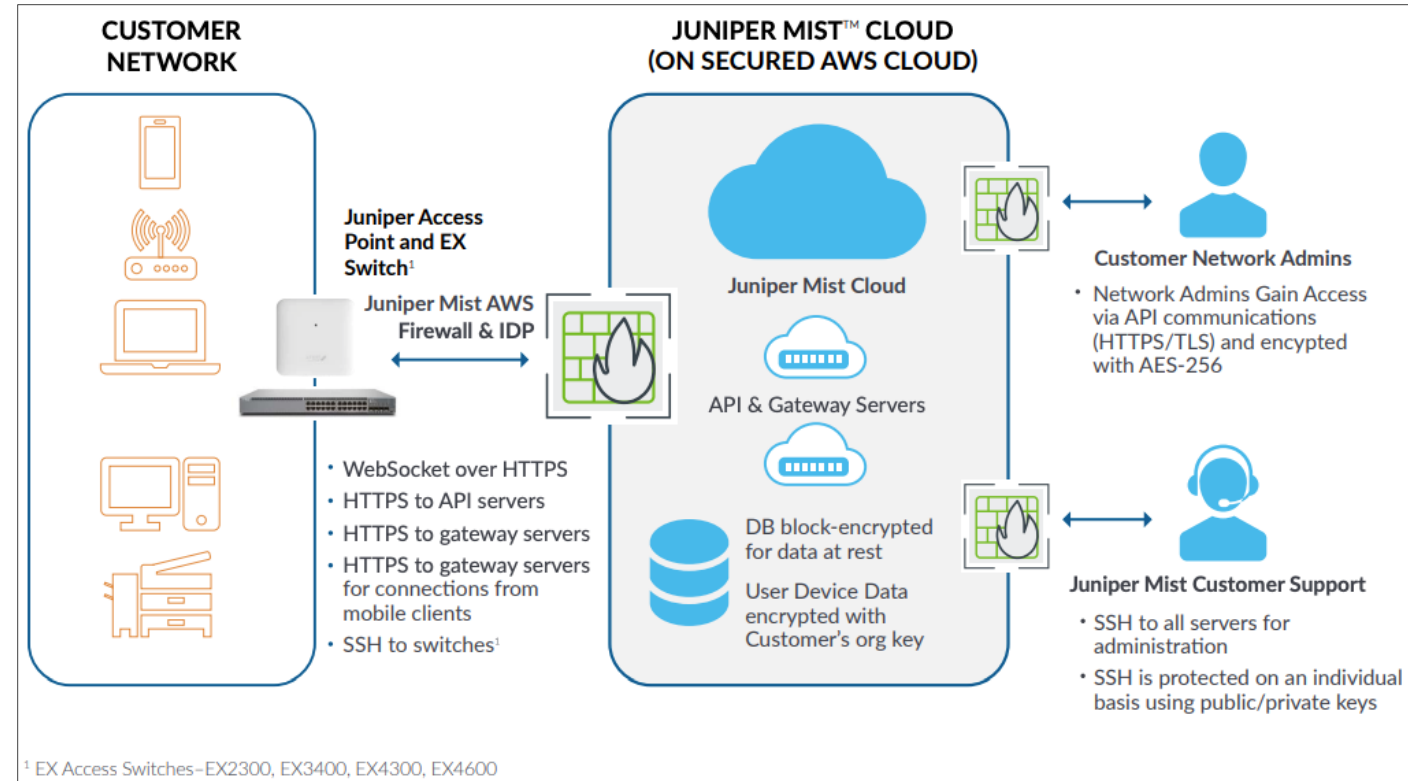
CUSTOMER NETWORK

JUNIPER MIST™ CLOUD (ON SECURED AWS CLOUD)

Juniper Access Point and EX Switch$^1$

Juniper Mist AWS Firewall & IDP

• WebSocket over HTTPS
• HTTPS to API servers
• HTTPS to gateway servers
• HTTPS to gateway servers for connections from mobile clients
• SSH to switches$^1$

Juniper Mist Cloud

API & Gateway Servers

DB block-encrypted for data at rest

User Device Data encrypted with Customer's org key

Customer Network Admins

• Network Admins Gain Access via API communications (HTTPS/TLS) and encypted with AES-256

Juniper Mist Customer Support

• SSH to all servers for administration
• SSH is protected on an individual basis using public/private keys

$^1$ EX Access Switches–EX2300, EX3400, EX4300, EX4600